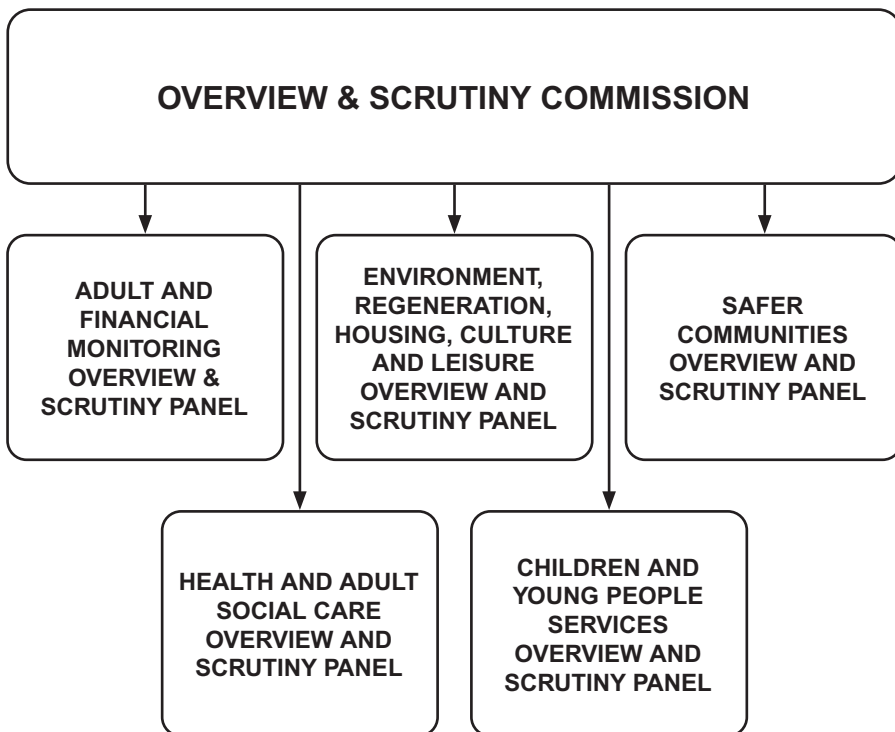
OVERVIEW & SCRUTINY COMMISSION

ADULT AND FINANCIAL MONITORING OVERVIEW & SCRUTINY PANEL

ENVIRONMENT, REGENERATION, HOUSING, CULTURE AND LEISURE OVERVIEW AND SCRUTINY PANEL

SAFER COMMUNITIES OVERVIEW AND SCRUTINY PANEL

HEALTH AND ADULT SOCIAL CARE OVERVIEW AND SCRUTINY PANEL

CHILDREN AND YOUNG PEOPLE SERVICES OVERVIEW AND SCRUTINY PANEL